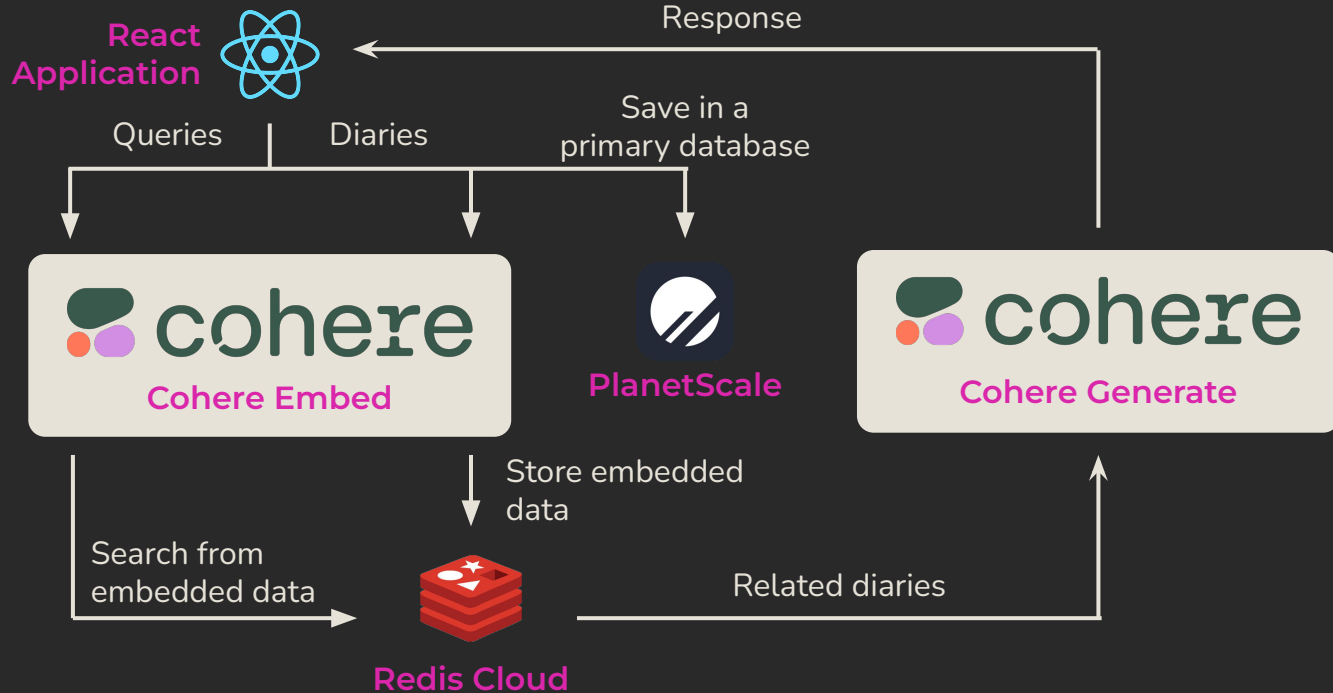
React Application

Response

Queries

Diaries

Save in a primary database

cohere

Cohere Embed

PlanetScale

cohere

Cohere Generate

Store embedded data

Search from embedded data

Related diaries

Redis Cloud